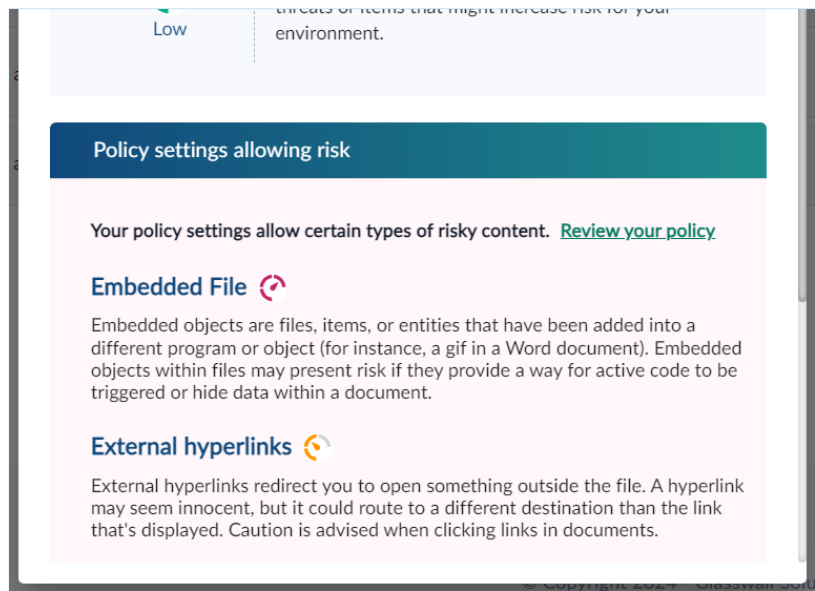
Low

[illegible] environment.

Policy settings allowing risk

Your policy settings allow certain types of risky content. Review your policy

Embedded File

Embedded objects are files, items, or entities that have been added into a different program or object (for instance, a gif in a Word document). Embedded objects within files may present risk if they provide a way for active code to be triggered or hide data within a document.

External hyperlinks

External hyperlinks redirect you to open something outside the file. A hyperlink may seem innocent, but it could route to a different destination than the link that's displayed. Caution is advised when clicking links in documents.

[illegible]